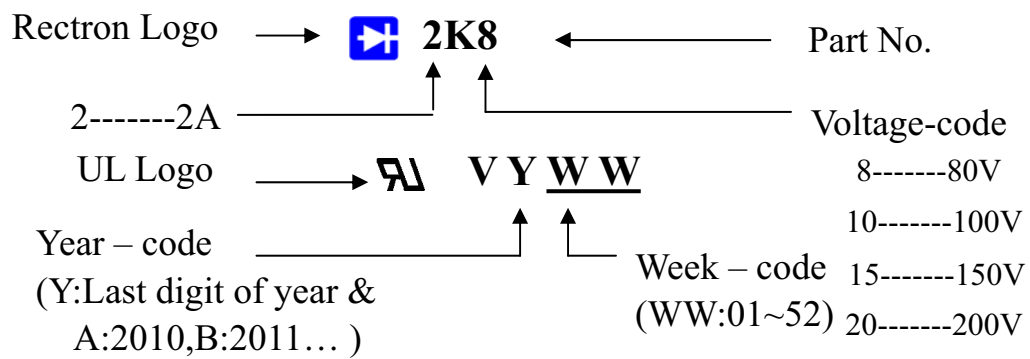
Rectron Logo 2K8 Part No.

2-------2A

Voltage-code

UL Logo VYWW

8-------80V

10-------100V

Year – code

(Y:Last digit of year & A:2010,B:2011… )

Week – code

(WW:01~52)

15-------150V

20-------200V